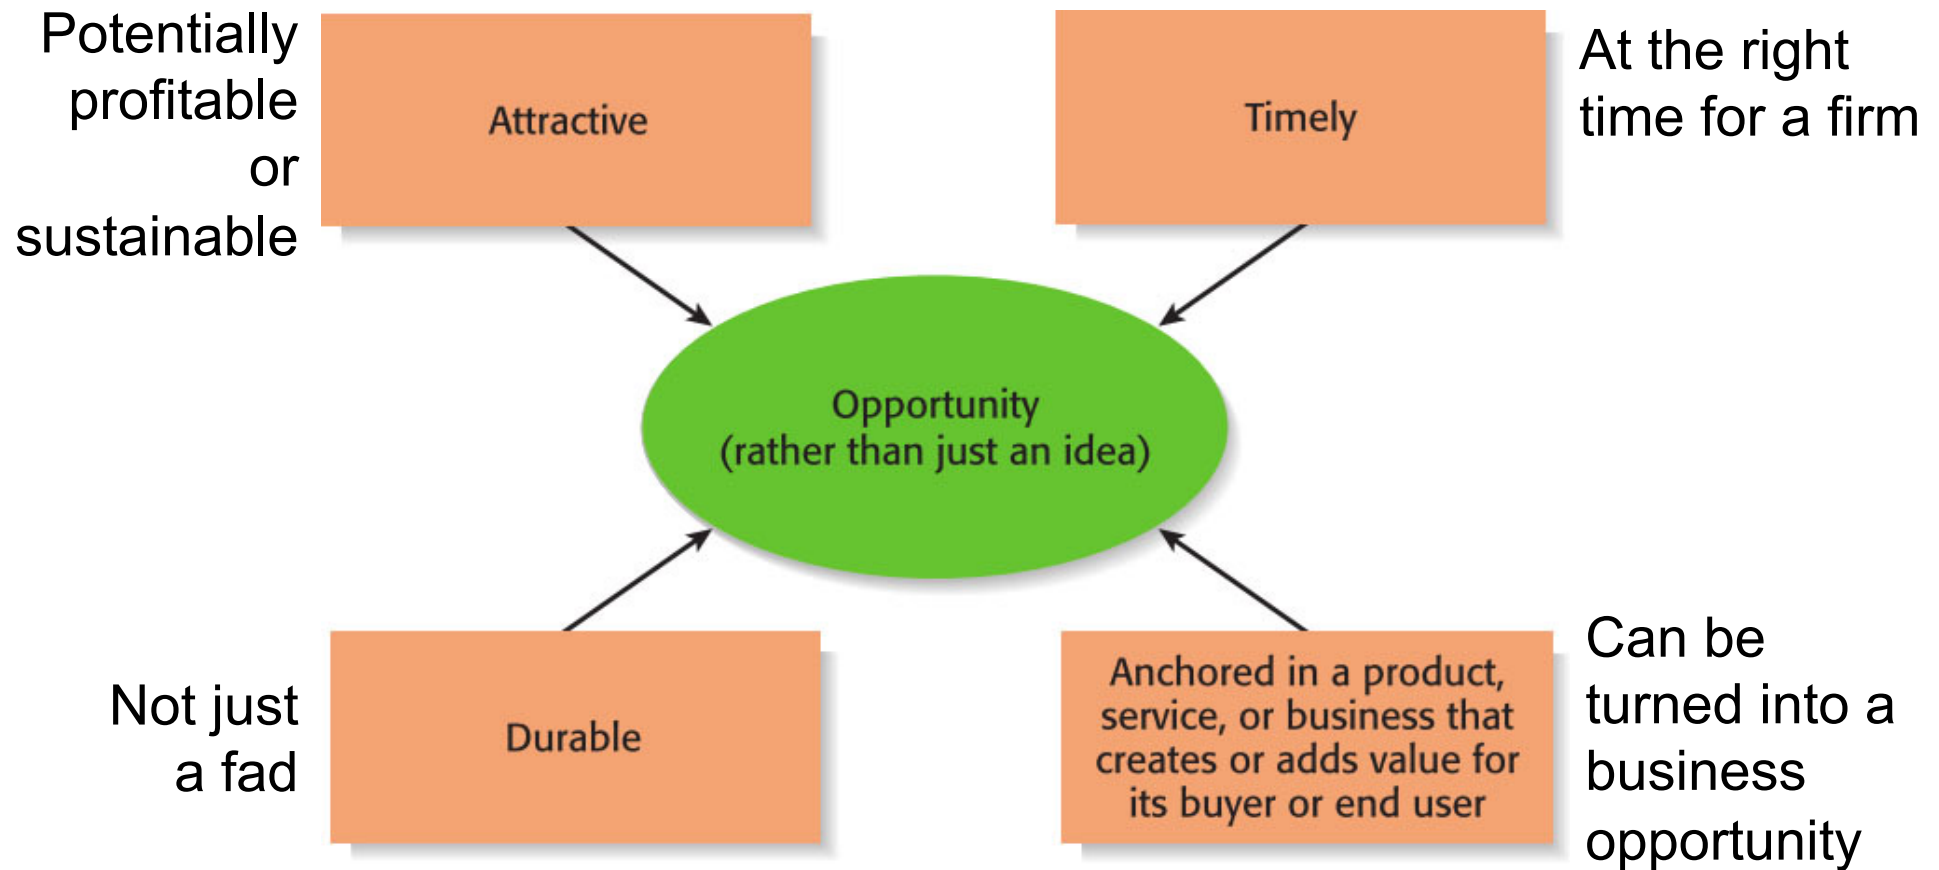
Potentially profitable or sustainable

Attractive

Timely

At the right time for a firm

Opportunity
(rather than just an idea)

Not just a fad

Durable

Anchored in a product, service, or business that creates or adds value for its buyer or end user

Can be turned into a business opportunity